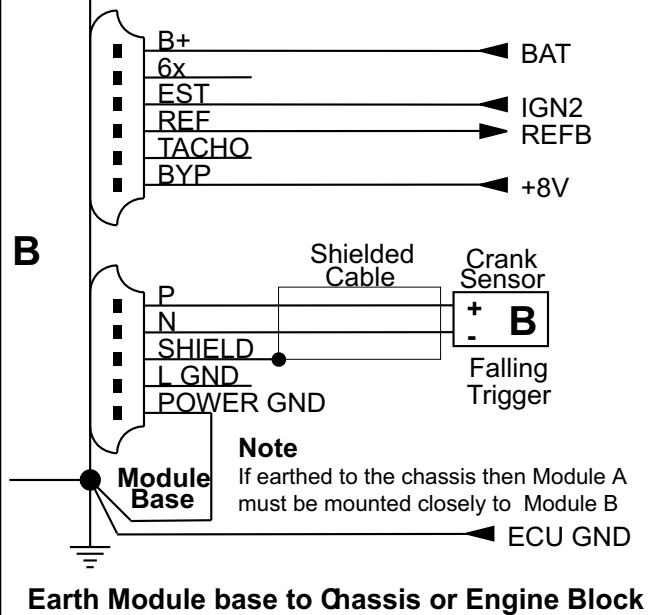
B+
6x
EST
REF
TACHO
BYP

BAT
IGN2
REFB
+8V

B

Shielded Cable

Crank Sensor

+
-
B

P
N
SHIELD
L GND
POWER GND

Falling Trigger

Note
If earthed to the chassis then Module A must be mounted closely to Module B

Module Base

ECU GND

Earth Module base to Chassis or Engine Block